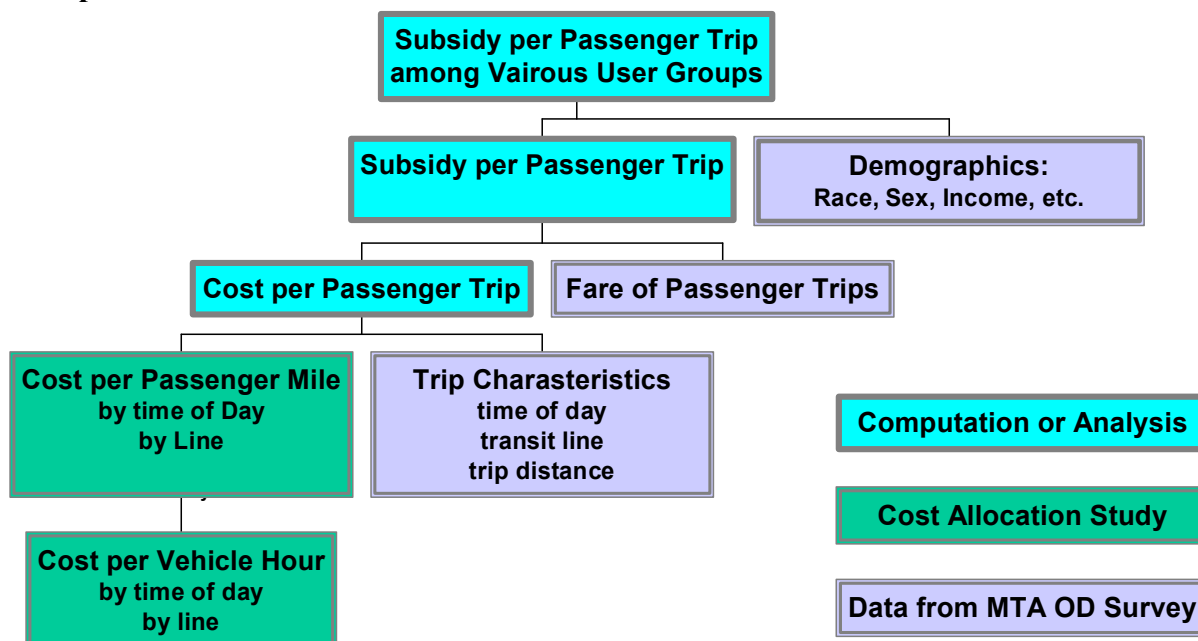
Subsidy per Passenger Trip among Vairous User Groups

Subsidy per Passenger Trip

Demographics:
Race, Sex, Income, etc.

Cost per Passenger Trip

Fare of Passenger Trips

Cost per Passenger Mile
by time of Day
by Line

Trip Charasteristics
time of day
transit line
trip distance

Computation or Analysis

Cost Allocation Study

Cost per Vehicle Hour
by time of day
by line

Data from MTA OD Survey